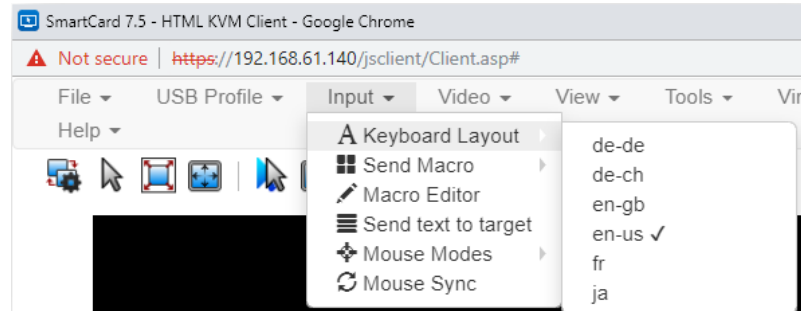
SmartCard 7.5 - HTML KVM Client - Google Chrome

Not secure | https://192.168.61.140/jsclient/Client.asp#

File ▾ USB Profile ▾ Input ▾ Video ▾ View ▾ Tools ▾ Vir
Help ▾

Keyboard Layout
Send Macro
Macro Editor
Send text to target
Mouse Modes
Mouse Sync

de-de
de-ch
en-gb
en-us ✓
fr
ja